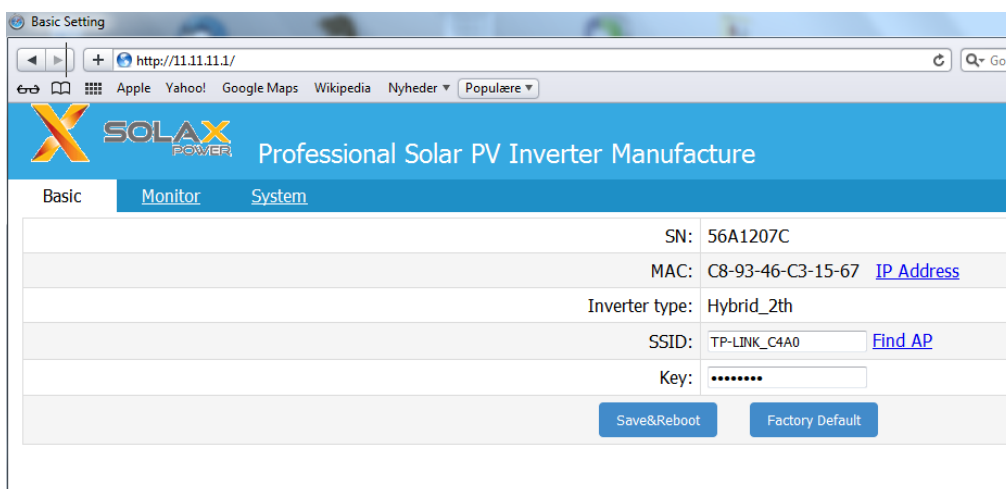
Basic Setting

http://11.11.11.1/

Go

Apple Yahoo! Google Maps Wikipedia Nyheder ▾ Populære ▾

SOLAX POWER

Professional Solar PV Inverter Manufacture

Basic Monitor System

| | |
|---|---|
| SN: | 56A1207C |
| MAC: | C8-93-46-C3-15-67 IP Address |
| Inverter type: | Hybrid_2th |
| SSID: | TP-LINK_C4A0 Find AP |
| Key: | •••••••• |

Save&Reboot Factory Default